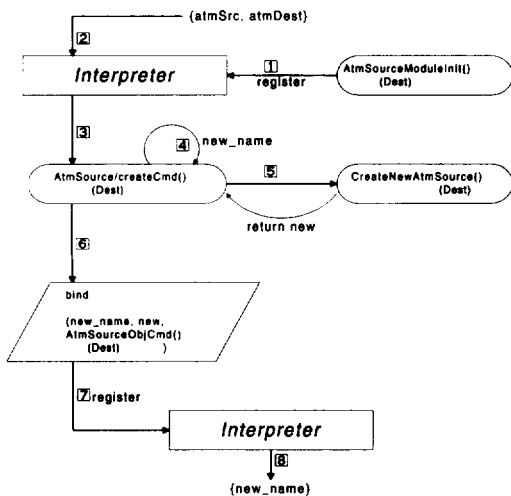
{atmSrc, atmDest}

2

Interpreter

1 register

AtmSourceModuleInit() (Dest)

3

4 new_name

AtmSource/createCmd() (Dest)

5

CreateNewAtmSource() (Dest)

return new

6

bind

{new_name, new, AtmSourceObjCmd() (Dest) }

7 register

Interpreter

8

{new_name}